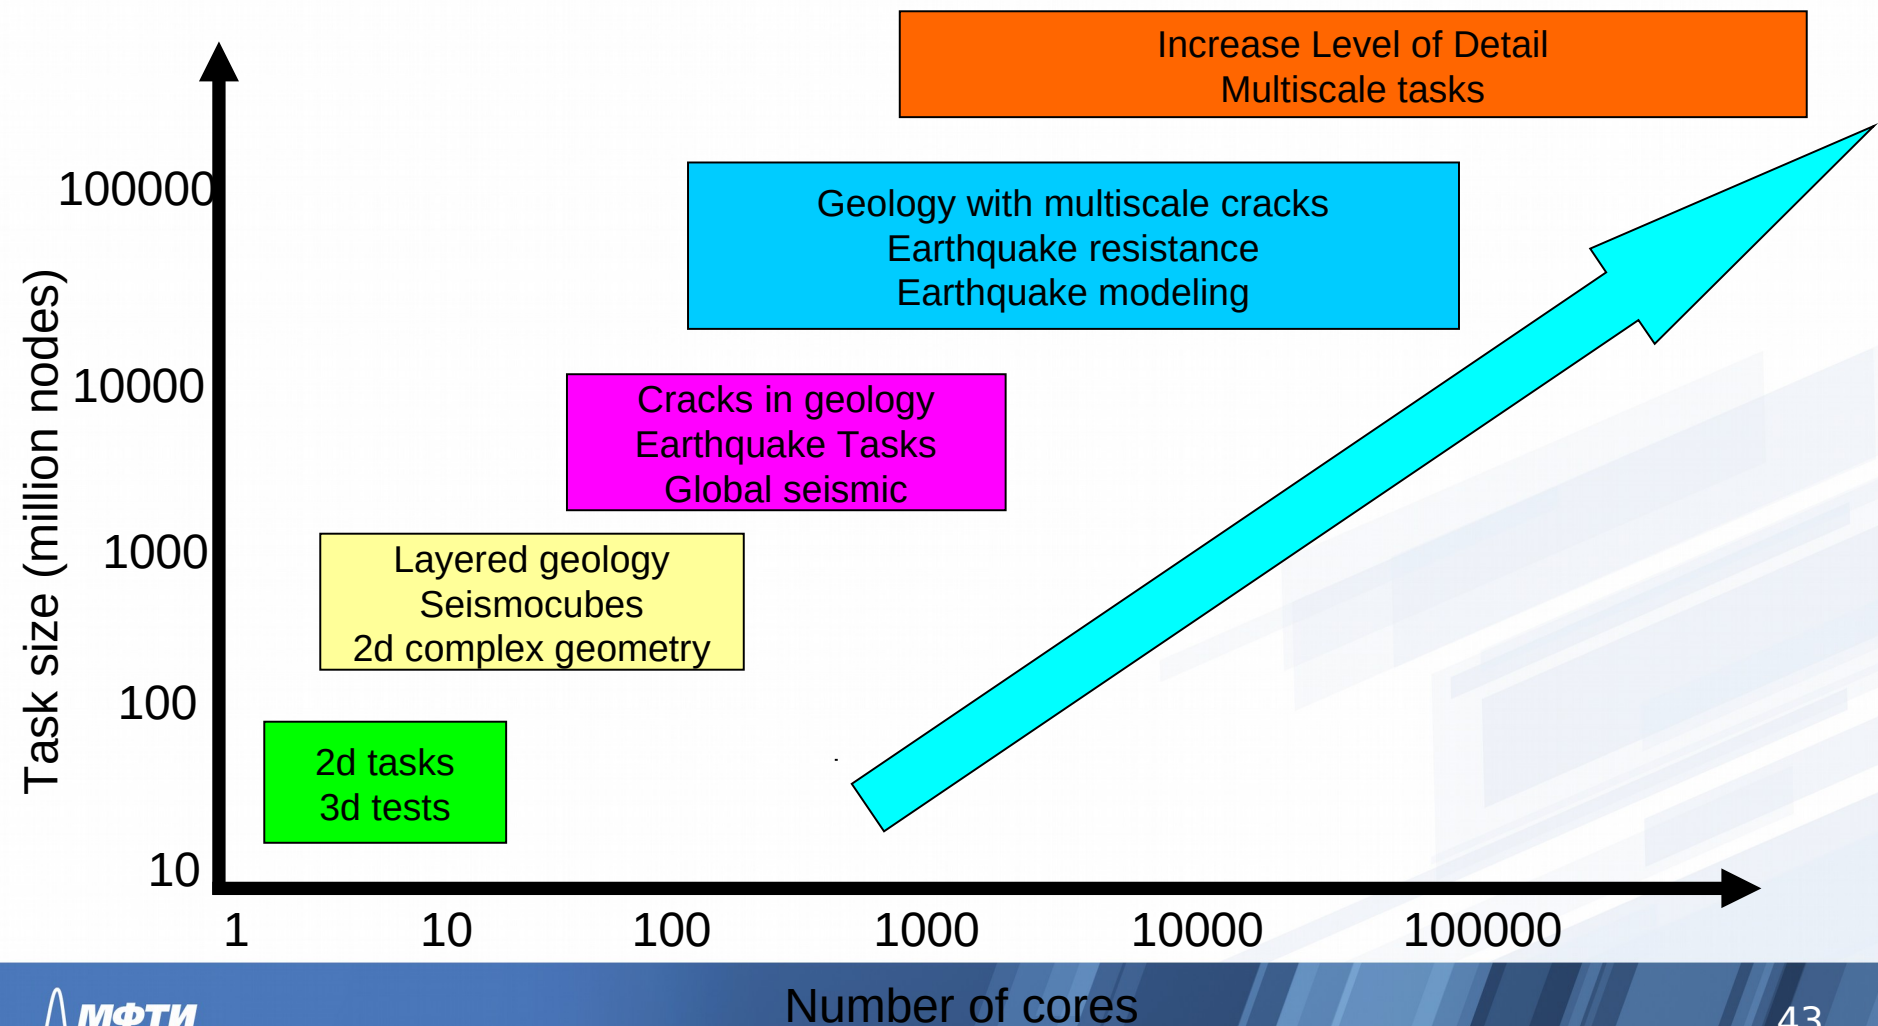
Increase Level of Detail
Multiscale tasks

Geology with multiscale cracks
Earthquake resistance
Earthquake modeling

Cracks in geology
Earthquake Tasks
Global seismic

Layered geology
Seismocubes
2d complex geometry

2d tasks
3d tests

Task size (million nodes)

100000
10000
1000
100
10

1
10
100
1000
10000
100000

Number of cores

МФТИ

43